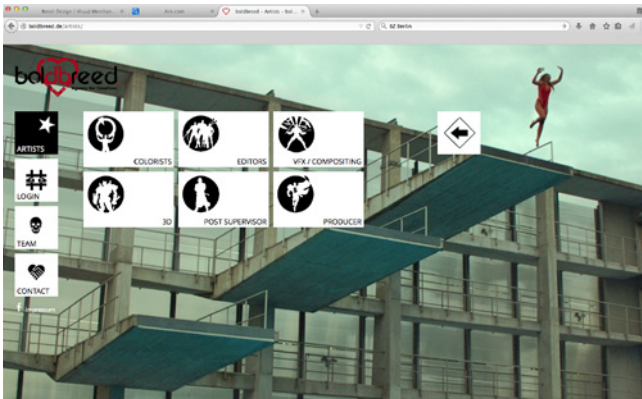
Boost Design | Visual Merchan... ×
Ads.com ×
boldbreed – Artists – bol... ×
boldbreed.de/artists/
BZ Berlin
boldbreed
ARTISTS
LOGIN
TEAM
CONTACT
COLORISTS
EDITORS
VFX / COMPOSITING
3D
POST SUPERVISOR
PRODUCER